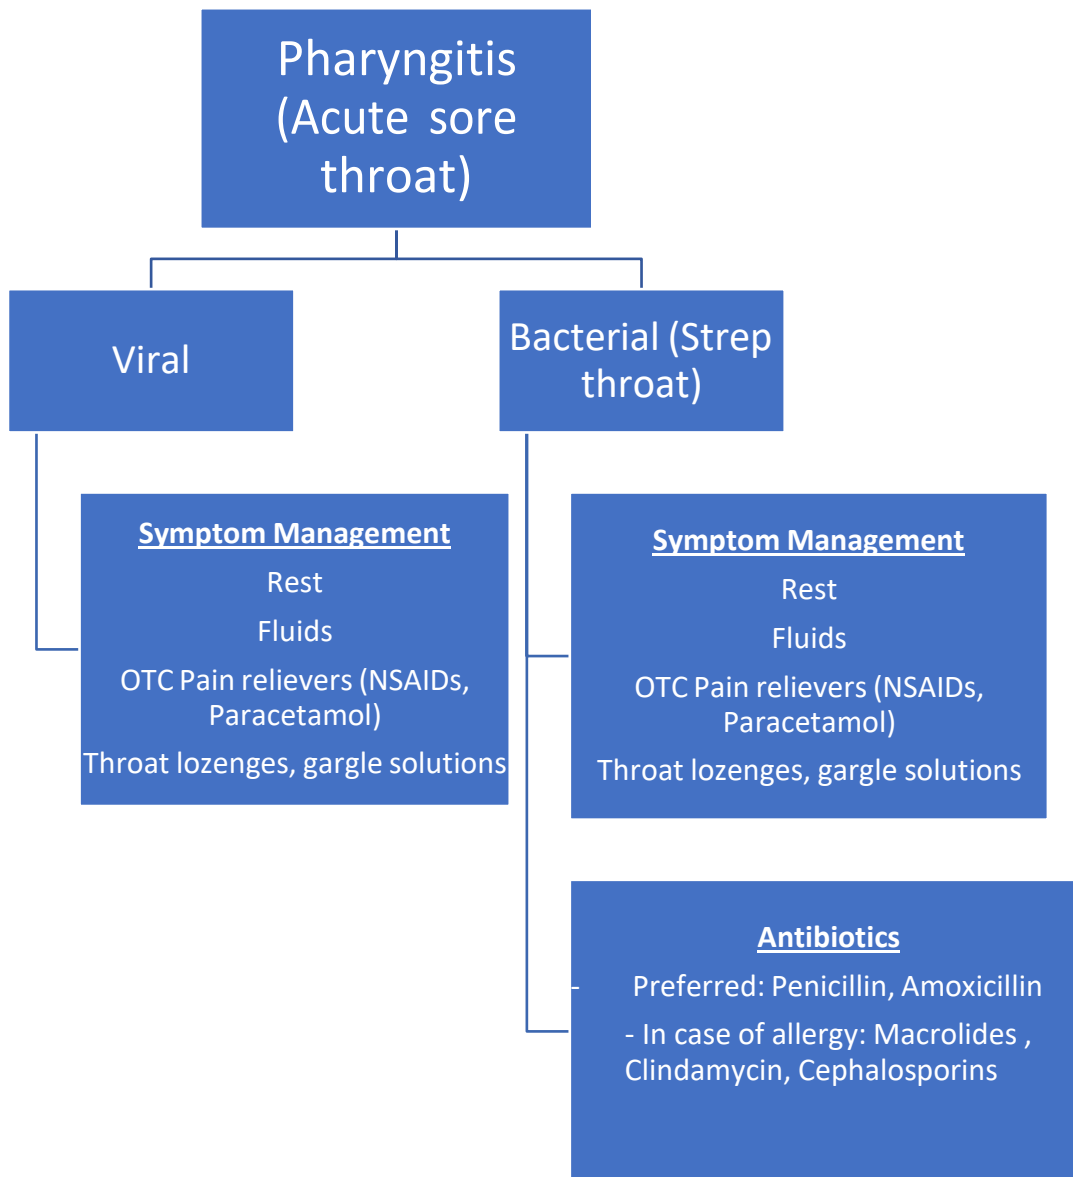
Pharyngitis (Acute sore throat)

Viral

Bacterial (Strep throat)

Symptom Management

Rest

Fluids

OTC Pain relievers (NSAIDs, Paracetamol)

Throat lozenges, gargle solutions

Symptom Management

Rest

Fluids

OTC Pain relievers (NSAIDs, Paracetamol)

Throat lozenges, gargle solutions

Antibiotics

- Preferred: Penicillin, Amoxicillin

- In case of allergy: Macrolides , Clindamycin, Cephalosporins